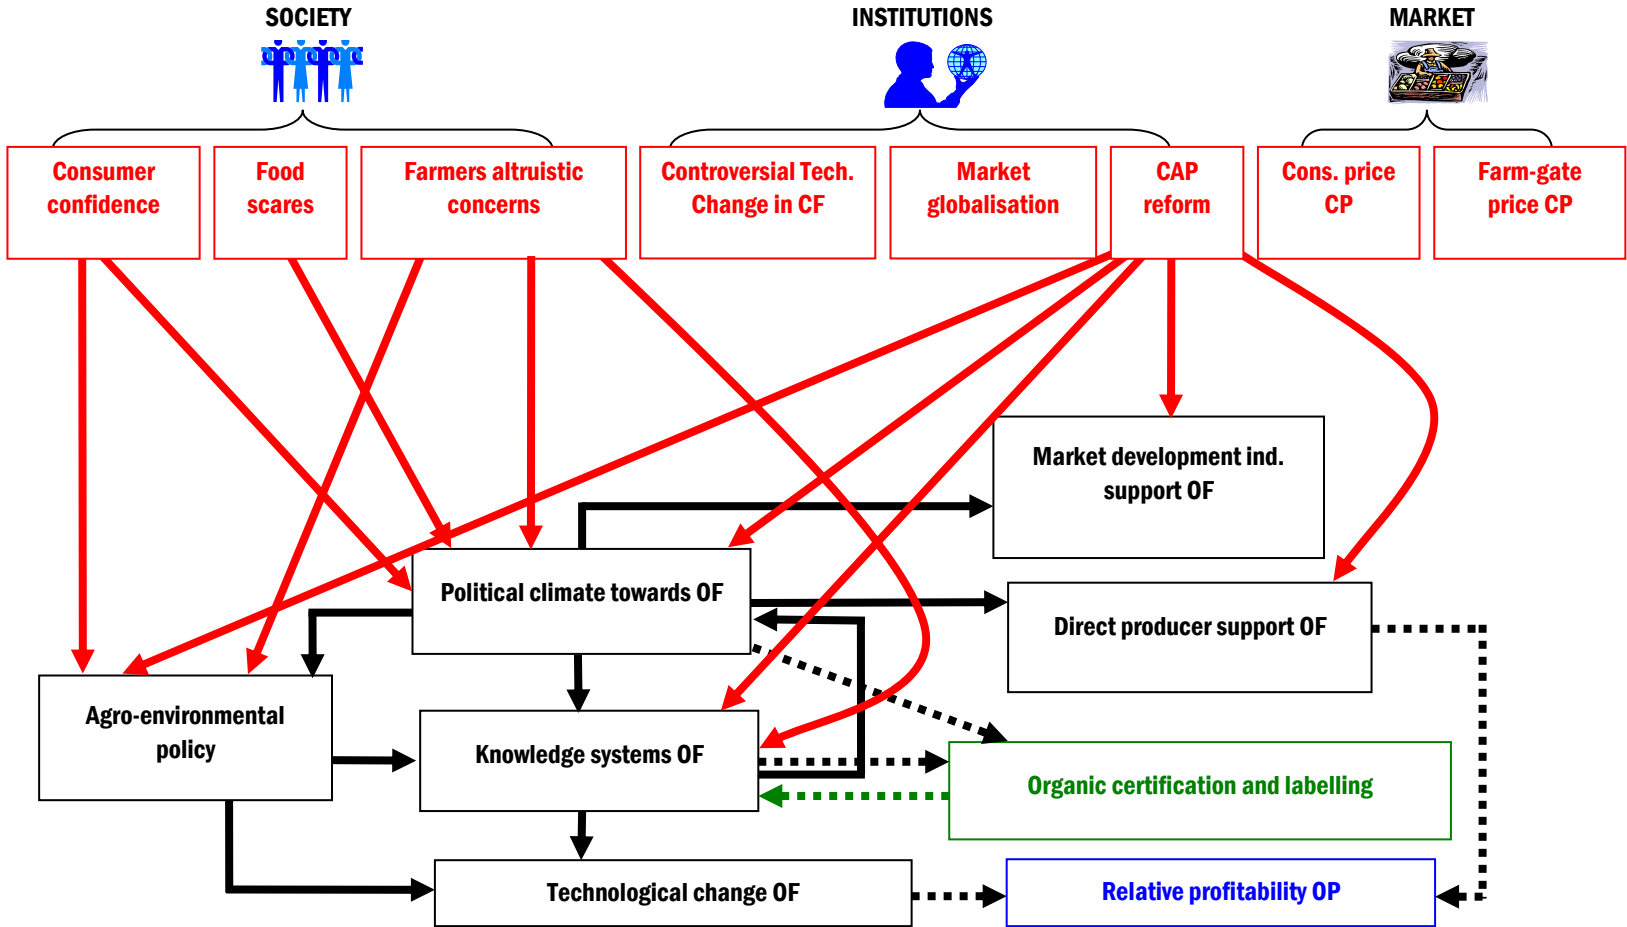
SOCIETY

INSTITUTIONS

MARKET

Consumer confidence

Food scares

Farmers altruistic concerns

Controversial Tech. Change in CF

Market globalisation

CAP reform

Cons. price CP

Farm-gate price CP

Market development ind. support OF

Political climate towards OF

Direct producer support OF

Agro-environmental policy

Knowledge systems OF

Organic certification and labelling

Technological change OF

Relative profitability OP